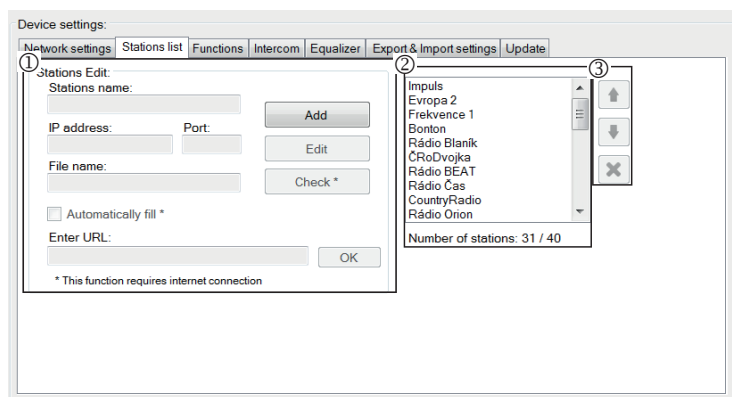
Device settings:

Network settings | Stations list | Functions | Intercom | Equalizer | Export & Import settings | Update

①
Stations Edit:
Stations name:
Add
IP address: Port:
Edit
File name:
Check *
Automatically fill *
Enter URL:
OK
* This function requires internet connection

②
Impuls
Evropa 2
Frekvence 1
Bonton
Rádio Blaník
ČRoDvojka
Rádio BEAT
Rádio Čas
CountryRadio
Rádio Orion
Number of stations: 31 / 40

③